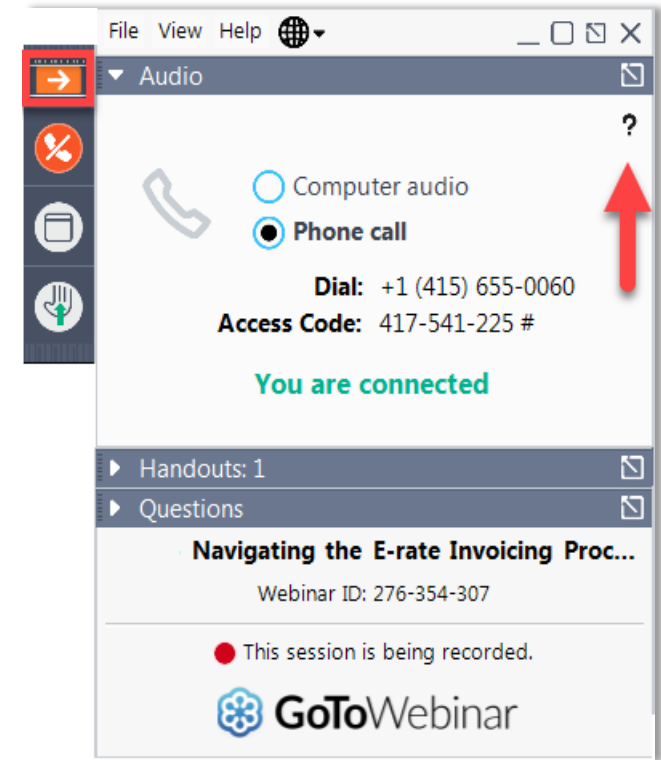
File View Help

Audio

?

Computer audio

Phone call

Dial: +1 (415) 655-0060

Access Code: 417-541-225 #

You are connected

Handouts: 1

Questions

Navigating the E-rate Invoicing Proc...

Webinar ID: 276-354-307

This session is being recorded.

GoToWebinar